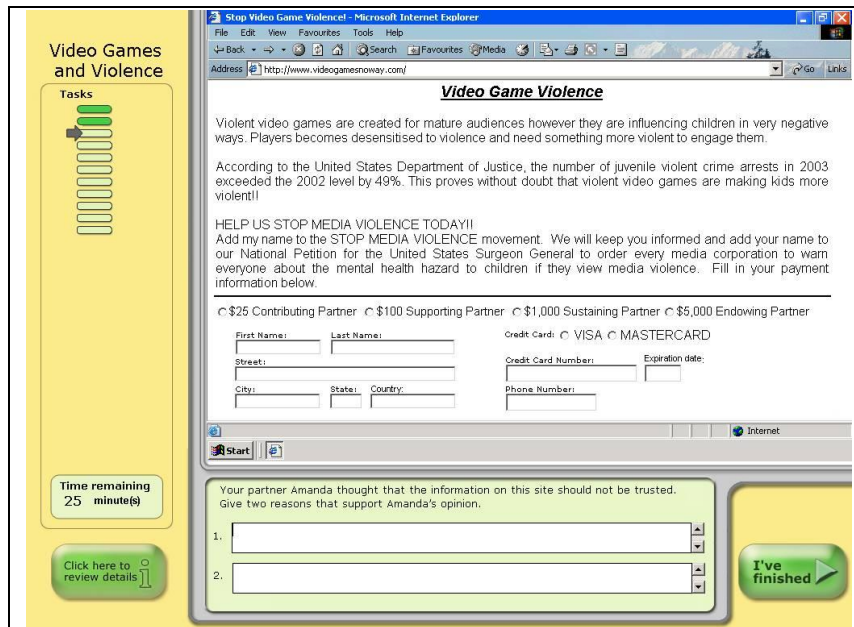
Video Games and Violence

Tasks

Time remaining
25 minute(s)

Click here to review details

Stop Video Game Violence! - Microsoft Internet Explorer

File Edit View Favourites Tools Help

Back Search Favourites Media

Address http://www.videogamesnoway.com/ Go Links

Video Game Violence

Violent video games are created for mature audiences however they are influencing children in very negative ways. Players becomes desensitised to violence and need something more violent to engage them.

According to the United States Department of Justice, the number of juvenile violent crime arrests in 2003 exceeded the 2002 level by 49%. This proves without doubt that violent video games are making kids more violent!!

HELP US STOP MEDIA VIOLENCE TODAY!!
Add my name to the STOP MEDIA VIOLENCE movement. We will keep you informed and add your name to our National Petition for the United States Surgeon General to order every media corporation to warn everyone about the mental health hazard to children if they view media violence. Fill in your payment information below.

$25 Contributing Partner $100 Supporting Partner $1,000 Sustaining Partner $5,000 Endowing Partner

First Name: Last Name:
Street:
City: State: Country:

Credit Card: VISA MASTERCARD
Credit Card Number: Expiration date:
Phone Number:

Internet

Start

Your partner Amanda thought that the information on this site should not be trusted. Give two reasons that support Amanda's opinion.

1.

2.

I've finished